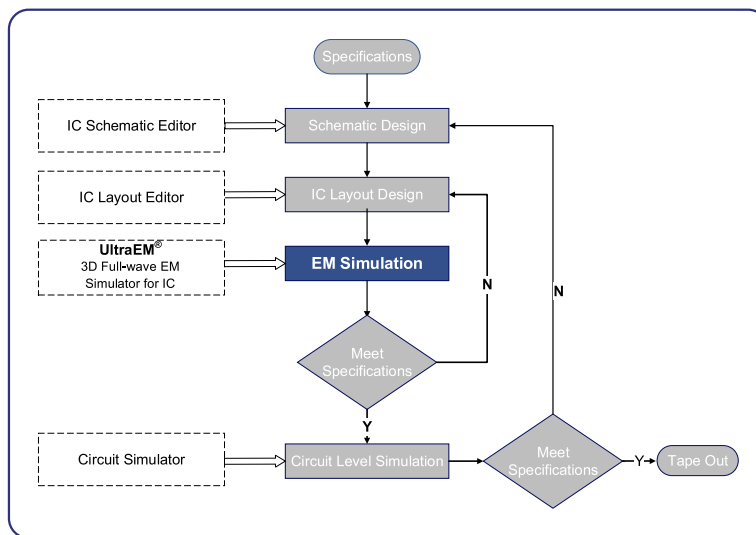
Specifications

IC Schematic Editor

Schematic Design

IC Layout Editor

IC Layout Design

UltraEM®
3D Full-wave EM Simulator for IC

EM Simulation

N

N

Meet Specifications

Y

Circuit Simulator

Circuit Level Simulation

Meet Specifications

Y

Tape Out